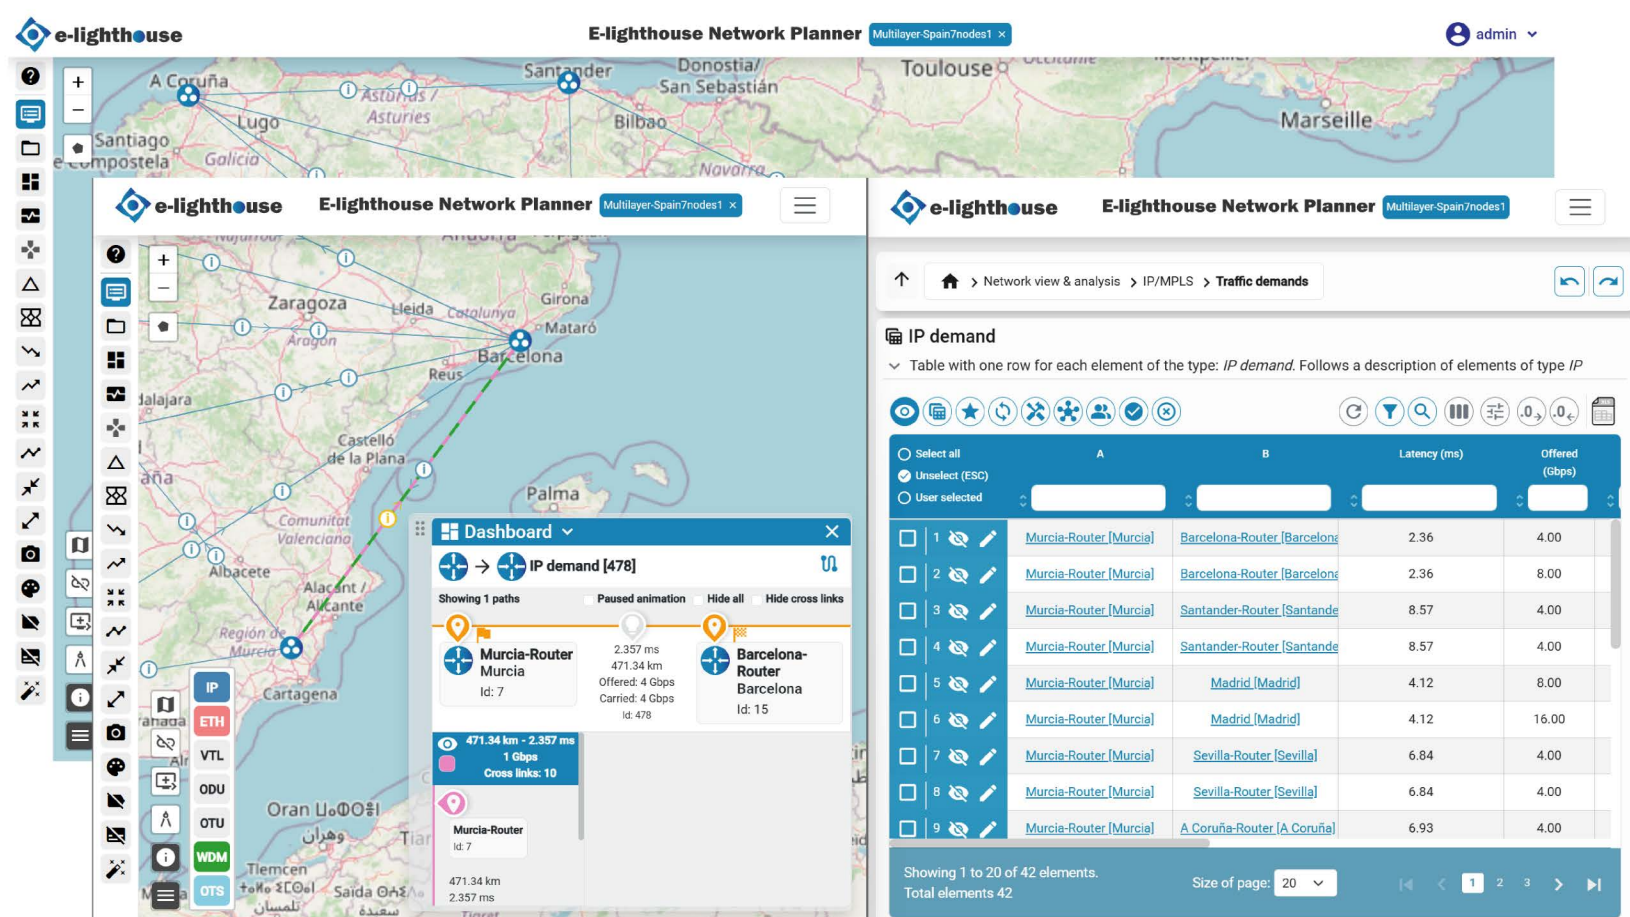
e-lighthouse
E-lighthouse Network Planner
Multilayer-Spain7nodes1 ×
admin

A Coruña
Santander
Donostia/ San Sebastián
Toulouse
Marseille
Lugo
Asturias / Asturies
Bilbao
Santiago de Compostela
Galicia
Navarra

e-lighthouse
E-lighthouse Network Planner
Multilayer-Spain7nodes1 ×

Zaragoza
Lleida
Catalunya
Girona
Aragón
Mataró
Barcelona
Reus
Castelló de la Plana
Palma
Comunitat Valenciana
Albacete
Alacant / Alicante
Región de Murcia
Murcia
Cartagena
Oran
Tlemcen
Saida

IP
ETH
VTL
ODU
OTU
WDM
OTS

Dashboard
IP demand [478]
Showing 1 paths
Paused animation
Hide all
Hide cross links
Murcia-Router
Murcia
Id: 7
2.357 ms
471.34 km
Offered: 4 Gbps
Carried: 4 Gbps
Id: 478
Barcelona-Router
Barcelona
Id: 15
471.34 km - 2.357 ms
1 Gbps
Cross links: 10
Murcia-Router
Id: 7
471.34 km
2.357 ms

e-lighthouse
E-lighthouse Network Planner
Multilayer-Spain7nodes1

Network view & analysis > IP/MPLS > Traffic demands

IP demand
Table with one row for each element of the type: *IP demand*. Follows a description of elements of type *IP*

Select all
Unselect (ESC)
User selected

| # | A | B | Latency (ms) | Offered (Gbps) |
|---|---|---|---|---|
| 1 | Murcia-Router [Murcia] | Barcelona-Router [Barcelona | 2.36 | 4.00 |
| 2 | Murcia-Router [Murcia] | Barcelona-Router [Barcelona | 2.36 | 8.00 |
| 3 | Murcia-Router [Murcia] | Santander-Router [Santande | 8.57 | 4.00 |
| 4 | Murcia-Router [Murcia] | Santander-Router [Santande | 8.57 | 4.00 |
| 5 | Murcia-Router [Murcia] | Madrid [Madrid] | 4.12 | 8.00 |
| 6 | Murcia-Router [Murcia] | Madrid [Madrid] | 4.12 | 16.00 |
| 7 | Murcia-Router [Murcia] | Sevilla-Router [Sevilla] | 6.84 | 4.00 |
| 8 | Murcia-Router [Murcia] | Sevilla-Router [Sevilla] | 6.84 | 4.00 |
| 9 | Murcia-Router [Murcia] | A Coruña-Router [A Coruña] | 6.93 | 4.00 |

Showing 1 to 20 of 42 elements.
Total elements 42
Size of page: 20
1 2 3